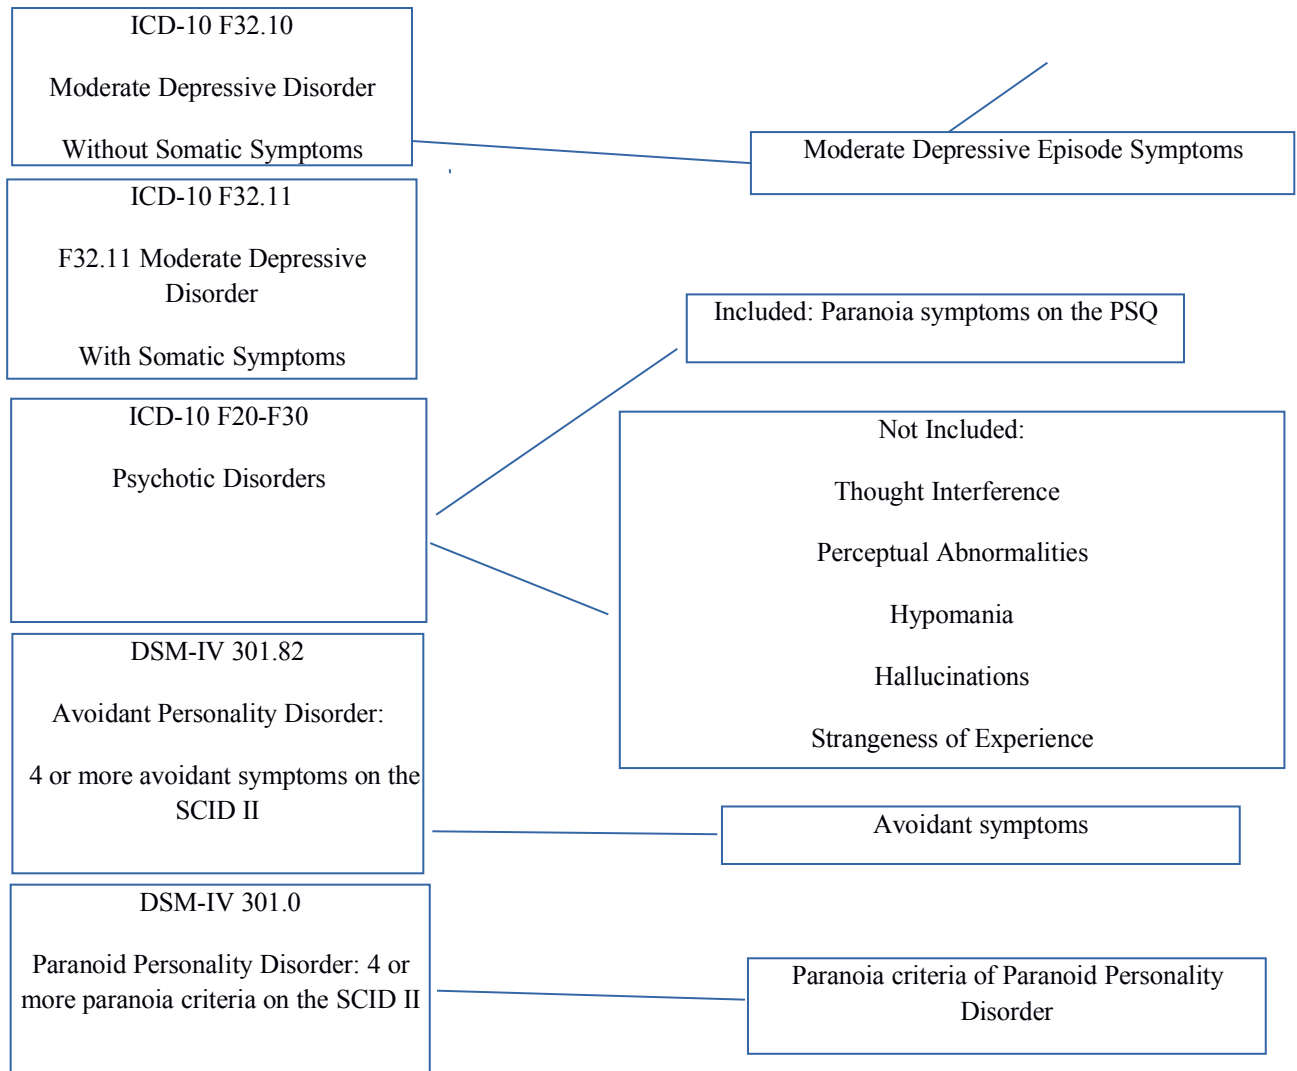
ICD-10 F32.10

Moderate Depressive Disorder

Without Somatic Symptoms

ICD-10 F32.11

F32.11 Moderate Depressive Disorder

With Somatic Symptoms

ICD-10 F20-F30

Psychotic Disorders

DSM-IV 301.82

Avoidant Personality Disorder:

4 or more avoidant symptoms on the SCID II

DSM-IV 301.0

Paranoid Personality Disorder: 4 or more paranoia criteria on the SCID II

Moderate Depressive Episode Symptoms

Included: Paranoia symptoms on the PSQ

Not Included:

Thought Interference

Perceptual Abnormalities

Hypomania

Hallucinations

Strangeness of Experience

Avoidant symptoms

Paranoia criteria of Paranoid Personality Disorder